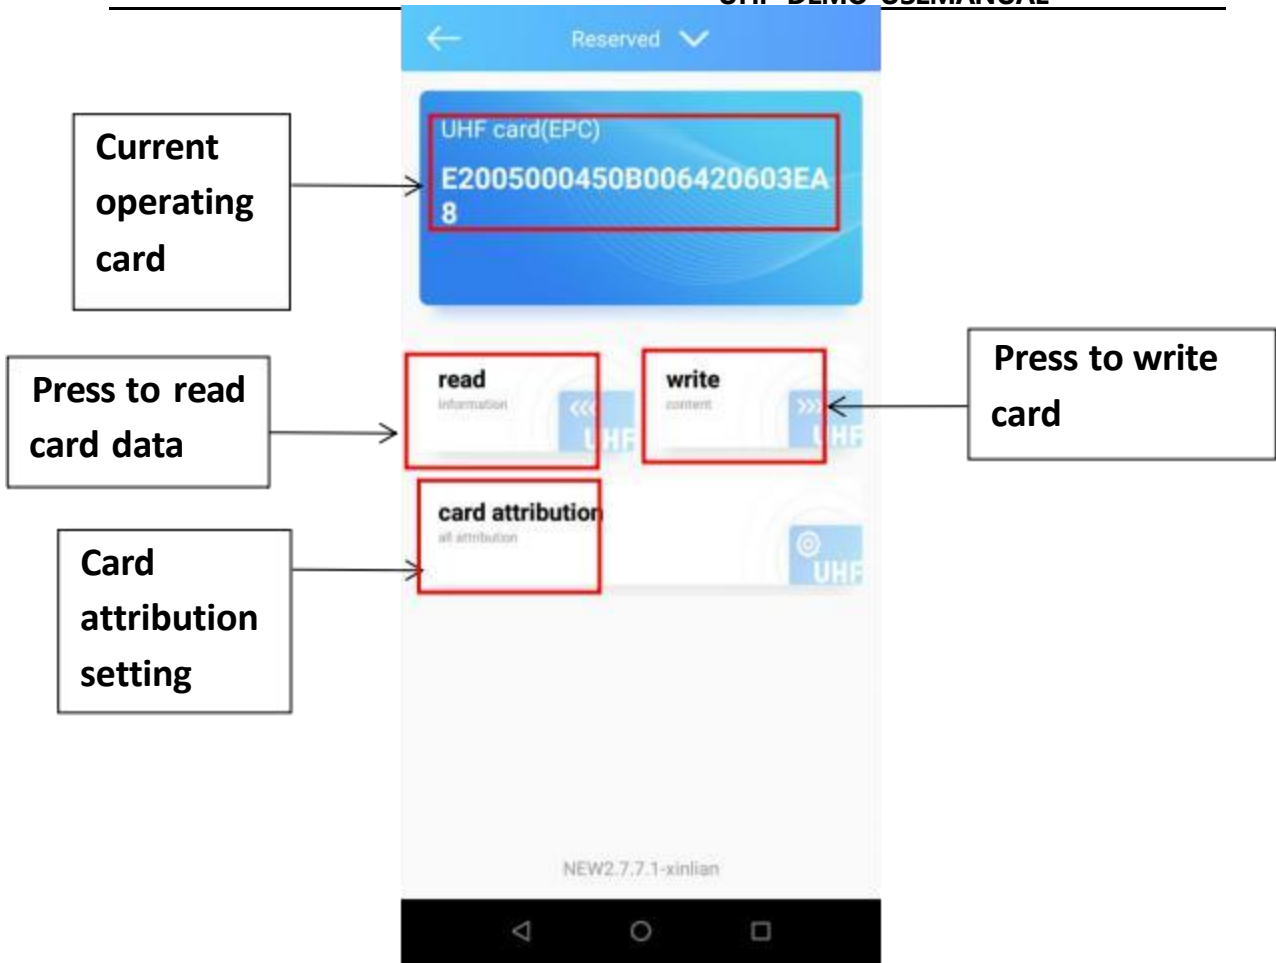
UHF DEMO USEMANUAL

Reserved

Current operating card

UHF card(EPC)
E2005000450B006420603EA8

Press to read card data

read
information
UHF

write
content
UHF

Press to write card

card attribution
all attribution
UHF

Card attribution setting

NEW2.7.7.1-xinlian